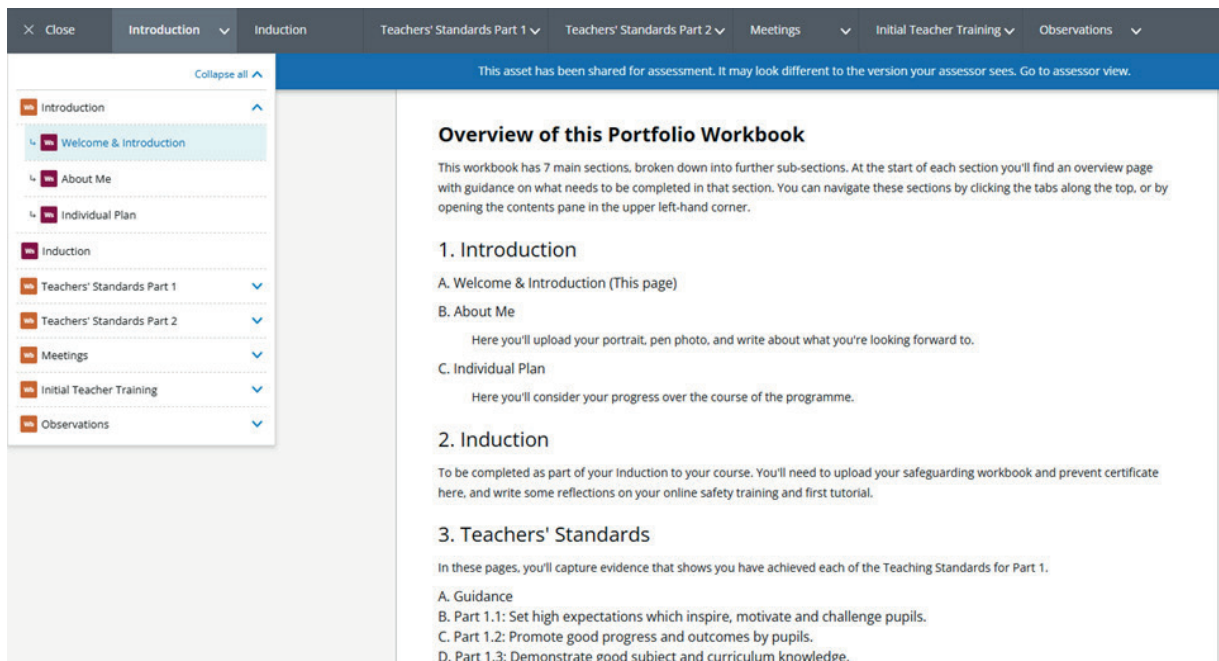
× Close Introduction Induction Teachers' Standards Part 1 Teachers' Standards Part 2 Meetings Initial Teacher Training Observations

Collapse all

Introduction
Welcome & Introduction
About Me
Individual Plan
Induction
Teachers' Standards Part 1
Teachers' Standards Part 2
Meetings
Initial Teacher Training
Observations

This asset has been shared for assessment. It may look different to the version your assessor sees. Go to assessor view.

Overview of this Portfolio Workbook

This workbook has 7 main sections, broken down into further sub-sections. At the start of each section you'll find an overview page with guidance on what needs to be completed in that section. You can navigate these sections by clicking the tabs along the top, or by opening the contents pane in the upper left-hand corner.

1. Introduction

A. Welcome & Introduction (This page)

B. About Me

Here you'll upload your portrait, pen photo, and write about what you're looking forward to.

C. Individual Plan

Here you'll consider your progress over the course of the programme.

2. Induction

To be completed as part of your Induction to your course. You'll need to upload your safeguarding workbook and prevent certificate here, and write some reflections on your online safety training and first tutorial.

3. Teachers' Standards

In these pages, you'll capture evidence that shows you have achieved each of the Teaching Standards for Part 1.

A. Guidance
B. Part 1.1: Set high expectations which inspire, motivate and challenge pupils.
C. Part 1.2: Promote good progress and outcomes by pupils.
D. Part 1.3: Demonstrate good subject and curriculum knowledge.